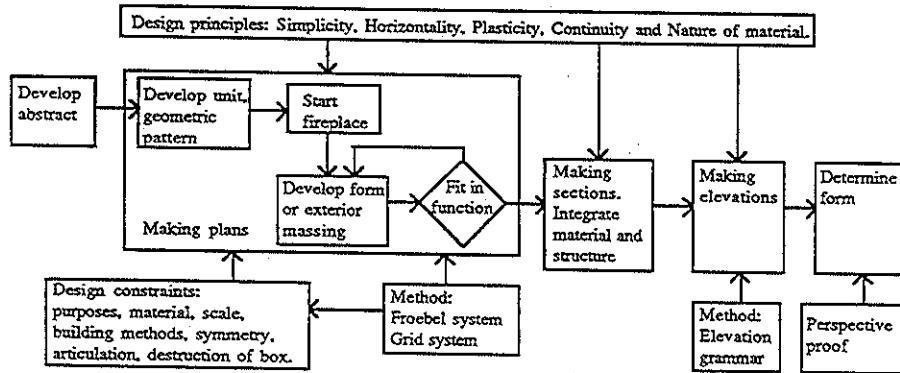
Design principles: Simplicity, Horizontality, Plasticity, Continuity and Nature of material.

Develop abstract

Develop unit, geometric pattern

Start fireplace

Develop form or exterior massing

Fit in function

Making plans

Making sections. Integrate material and structure

Making elevations

Determine form

Design constraints: purposes, material, scale, building methods, symmetry, articulation, destruction of box.

Method: Froebel system Grid system

Method: Elevation grammar

Perspective proof